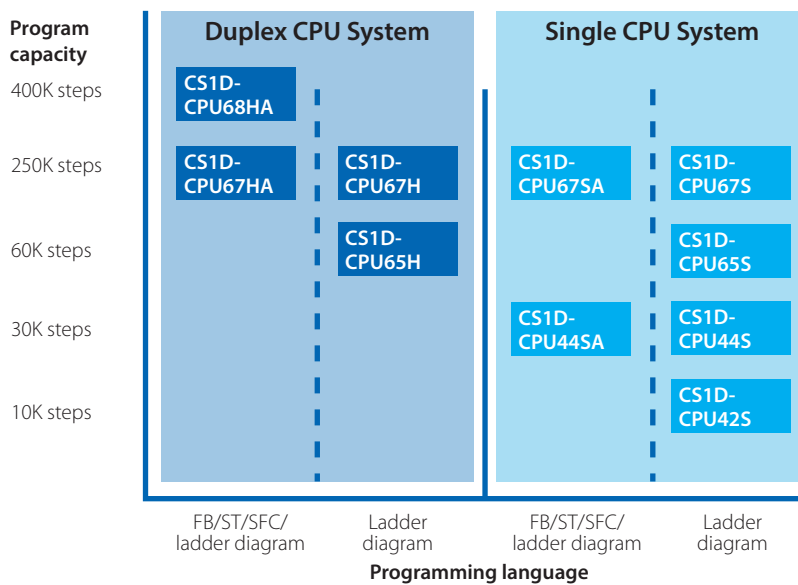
Program capacity

400K steps

250K steps

60K steps

30K steps

10K steps

Duplex CPU System

CS1D-CPU68HA

CS1D-CPU67HA

CS1D-CPU67H

CS1D-CPU65H

Single CPU System

CS1D-CPU67SA

CS1D-CPU44SA

CS1D-CPU67S

CS1D-CPU65S

CS1D-CPU44S

CS1D-CPU42S

FB/ST/SFC/ ladder diagram

Ladder diagram

FB/ST/SFC/ ladder diagram

Ladder diagram

Programming language